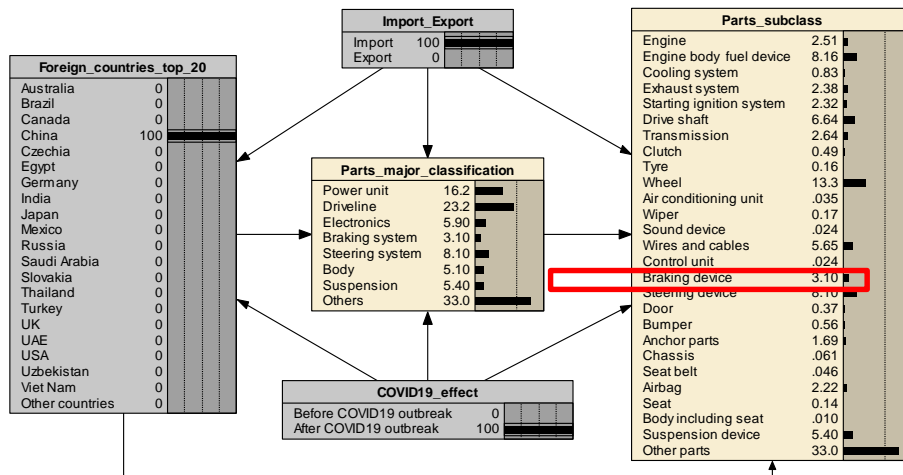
Import_Export

| | |
|---|---|
| Import | 100 |
| Export | 0 |

Foreign_countries_top_20

| | |
|---|---|
| Australia | 0 |
| Brazil | 0 |
| Canada | 0 |
| China | 100 |
| Czechia | 0 |
| Egypt | 0 |
| Germany | 0 |
| India | 0 |
| Japan | 0 |
| Mexico | 0 |
| Russia | 0 |
| Saudi Arabia | 0 |
| Slovakia | 0 |
| Thailand | 0 |
| Turkey | 0 |
| UK | 0 |
| UAE | 0 |
| USA | 0 |
| Uzbekistan | 0 |
| Viet Nam | 0 |
| Other countries | 0 |

Parts_major_classification

| | |
|---|---|
| Power unit | 16.2 |
| Driveline | 23.2 |
| Electronics | 5.90 |
| Braking system | 3.10 |
| Steering system | 8.10 |
| Body | 5.10 |
| Suspension | 5.40 |
| Others | 33.0 |

COVID19_effect

| | |
|---|---|
| Before COVID19 outbreak | 0 |
| After COVID19 outbreak | 100 |

Parts_subclass

| | |
|---|---|
| Engine | 2.51 |
| Engine body fuel device | 8.16 |
| Cooling system | 0.83 |
| Exhaust system | 2.38 |
| Starting ignition system | 2.32 |
| Drive shaft | 6.64 |
| Transmission | 2.64 |
| Clutch | 0.49 |
| Tyre | 0.16 |
| Wheel | 13.3 |
| Air conditioning unit | .035 |
| Wiper | 0.17 |
| Sound device | .024 |
| Wires and cables | 5.65 |
| Control unit | .024 |
| Braking device | 3.10 |
| Steering device | 8.10 |
| Door | 0.37 |
| Bumper | 0.56 |
| Anchor parts | 1.69 |
| Chassis | .061 |
| Seat belt | .046 |
| Airbag | 2.22 |
| Seat | 0.14 |
| Body including seat | .010 |
| Suspension device | 5.40 |
| Other parts | 33.0 |